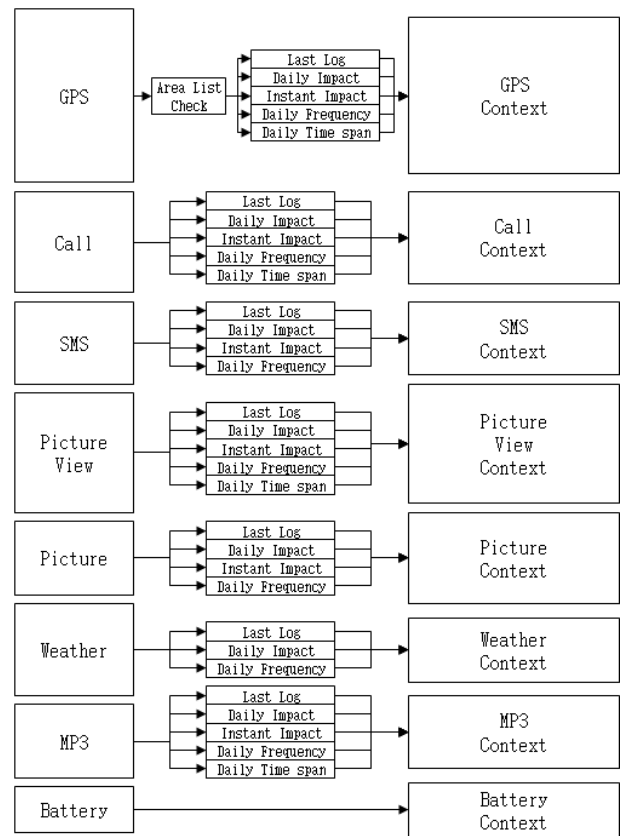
GPS

Area List Check

Last Log
Daily Impact
Instant Impact
Daily Frequency
Daily Time span

GPS Context

Call

Last Log
Daily Impact
Instant Impact
Daily Frequency
Daily Time span

Call Context

SMS

Last Log
Daily Impact
Instant Impact
Daily Frequency

SMS Context

Picture View

Last Log
Daily Impact
Instant Impact
Daily Frequency
Daily Time span

Picture View Context

Picture

Last Log
Daily Impact
Instant Impact
Daily Frequency

Picture Context

Weather

Last Log
Daily Impact
Daily Frequency

Weather Context

MP3

Last Log
Daily Impact
Instant Impact
Daily Frequency
Daily Time span

MP3 Context

Battery

Battery Context